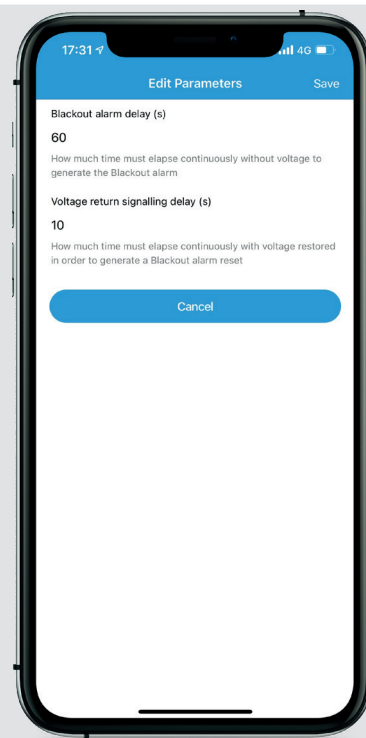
17:31 4G

Edit Parameters Save

Blackout alarm delay (s)

60

How much time must elapse continuously without voltage to generate the Blackout alarm

Voltage return signalling delay (s)

10

How much time must elapse continuously with voltage restored in order to generate a Blackout alarm reset

Cancel